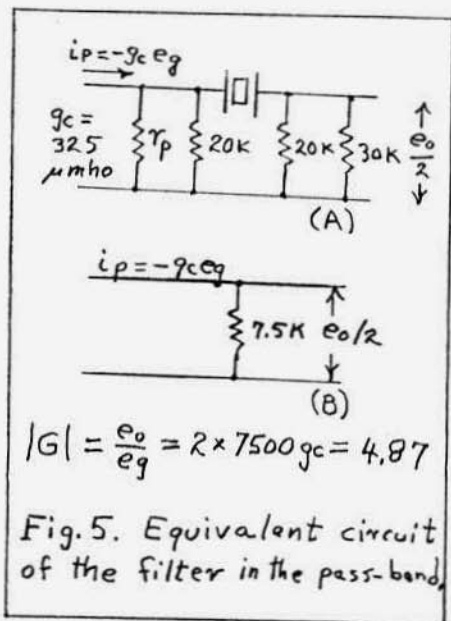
$i_P = -g_c e_g$

$g_c = 325$ $\mu$mho

$r_p$

20K

20K

30K

$\frac{e_o}{2}$

(A)

$i_p = -g_c e_g$

7.5K

$e_o/2$

(B)

$|G| = \frac{e_o}{e_g} = 2 \times 7500 g_c = 4.87$

Fig. 5. Equivalent circuit of the filter in the pass-band,